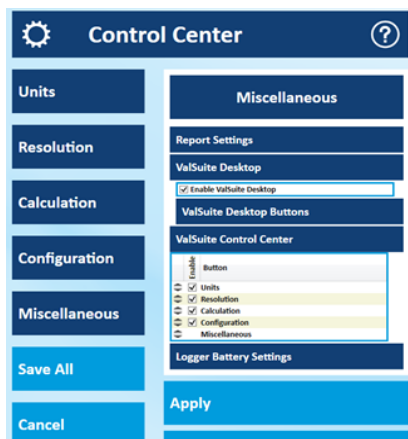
Control Center

Units

Resolution

Calculation

Configuration

Miscellaneous

Save All

Cancel

Miscellaneous

Report Settings

ValSuite Desktop

Enable ValSuite Desktop

ValSuite Desktop Buttons

ValSuite Control Center

| Enable | Button |
|---|---|
| ☑ | Units |
| ☑ | Resolution |
| ☑ | Calculation |
| ☑ | Configuration |
| | Miscellaneous |

Logger Battery Settings

Apply